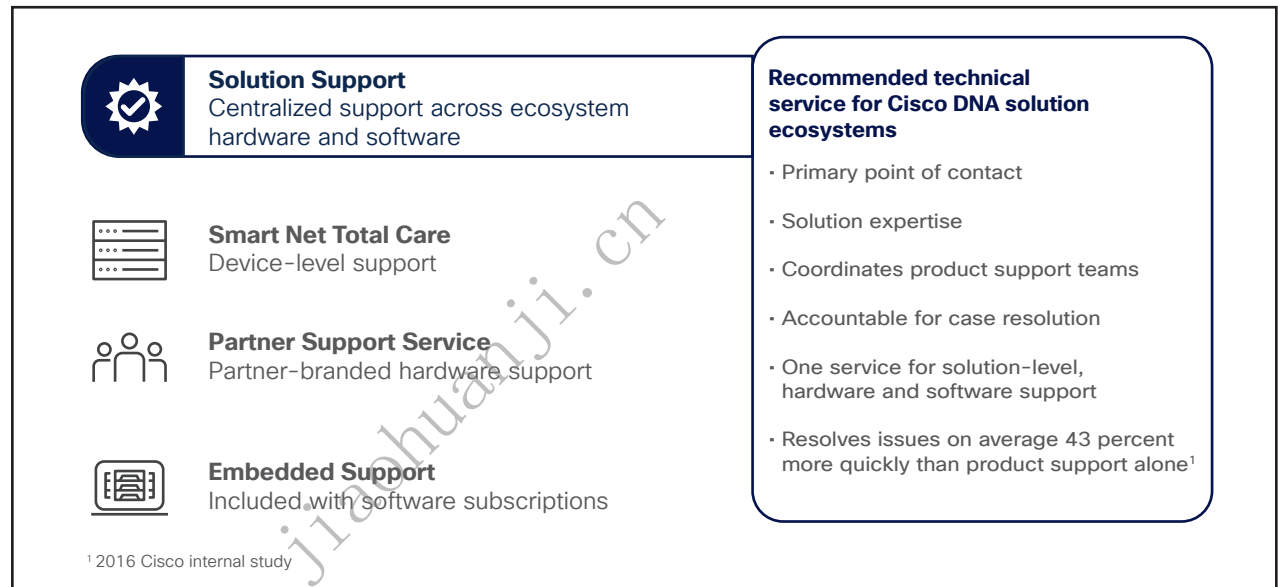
**Solution Support**
Centralized support across ecosystem hardware and software

**Smart Net Total Care**
Device-level support

**Partner Support Service**
Partner-branded hardware support

**Embedded Support**
Included with software subscriptions

¹ 2016 Cisco internal study

**Recommended technical service for Cisco DNA solution ecosystems**

• Primary point of contact

• Solution expertise

• Coordinates product support teams

• Accountable for case resolution

• One service for solution-level, hardware and software support

• Resolves issues on average 43 percent more quickly than product support alone¹

jiaohuanji.cn